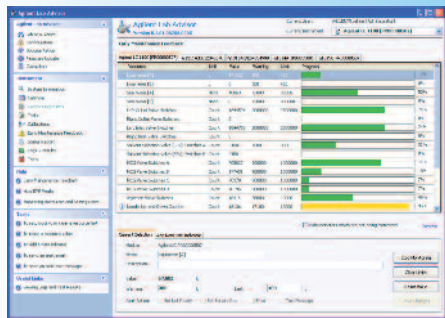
Agilent Lab Advisor

Agilent Lab Advisor

Early Maintenance Feedback

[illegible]

| Parameter | Unit | Value | Warning | Limit | Progress |
|---|---|---|---|---|---|
| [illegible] | | | | | |
| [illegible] | | | | | |
| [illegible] | | | | | |
| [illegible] | | | | | |
| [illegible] | | | | | |
| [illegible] | | | | | |
| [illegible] | | | | | |
| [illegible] | | | | | |
| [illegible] | | | | | |
| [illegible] | | | | | |
| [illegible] | | | | | |
| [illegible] | | | | | |
| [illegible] | | | | | |
| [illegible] | | | | | |
| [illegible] | | | | | |
| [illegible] | | | | | |
| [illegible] | | | | | |

Agilent 1290 Infinity